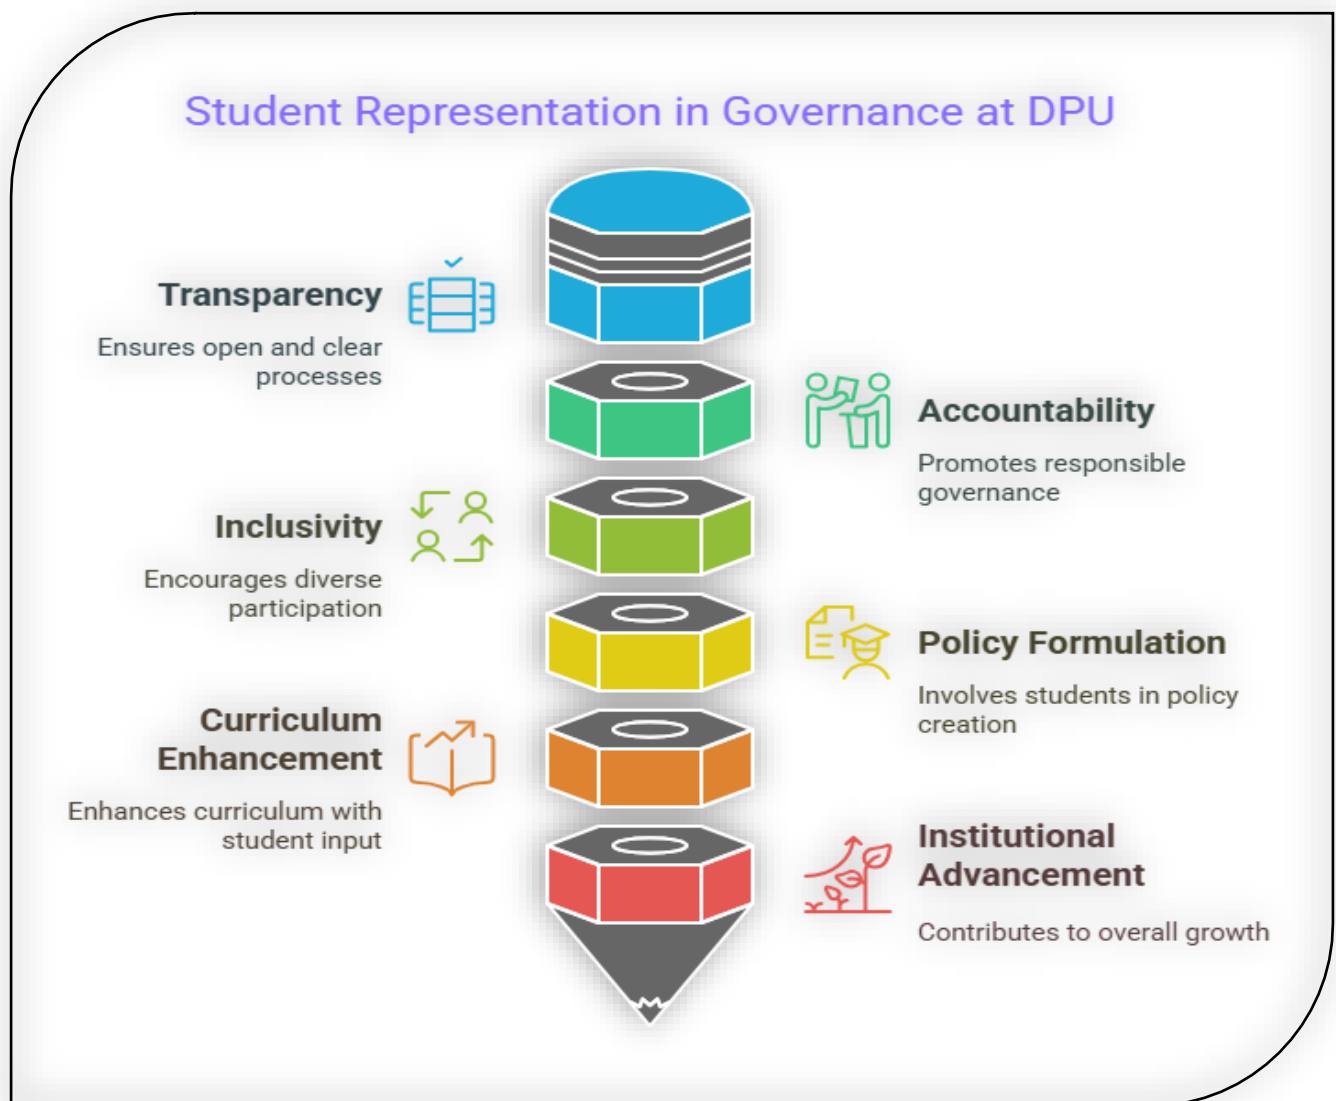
Student Representation in Governance at DPU

Transparency

Ensures open and clear processes

Accountability

Promotes responsible governance

Inclusivity

Encourages diverse participation

Policy Formulation

Involves students in policy creation

Curriculum Enhancement

Enhances curriculum with student input

Institutional Advancement

Contributes to overall growth